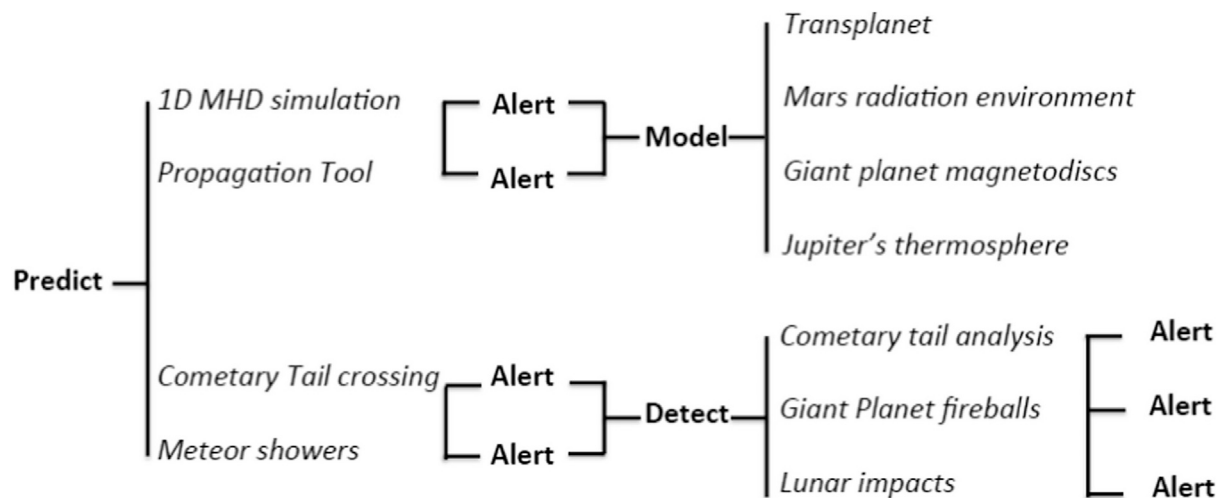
Predict

1D MHD simulation

Propagation Tool

Alert

Alert

Model

Transplanet

Mars radiation environment

Giant planet magnetodiscs

Jupiter's thermosphere

Cometary Tail crossing

Meteor showers

Alert

Alert

Detect

Cometary tail analysis

Giant Planet fireballs

Lunar impacts

Alert

Alert

Alert